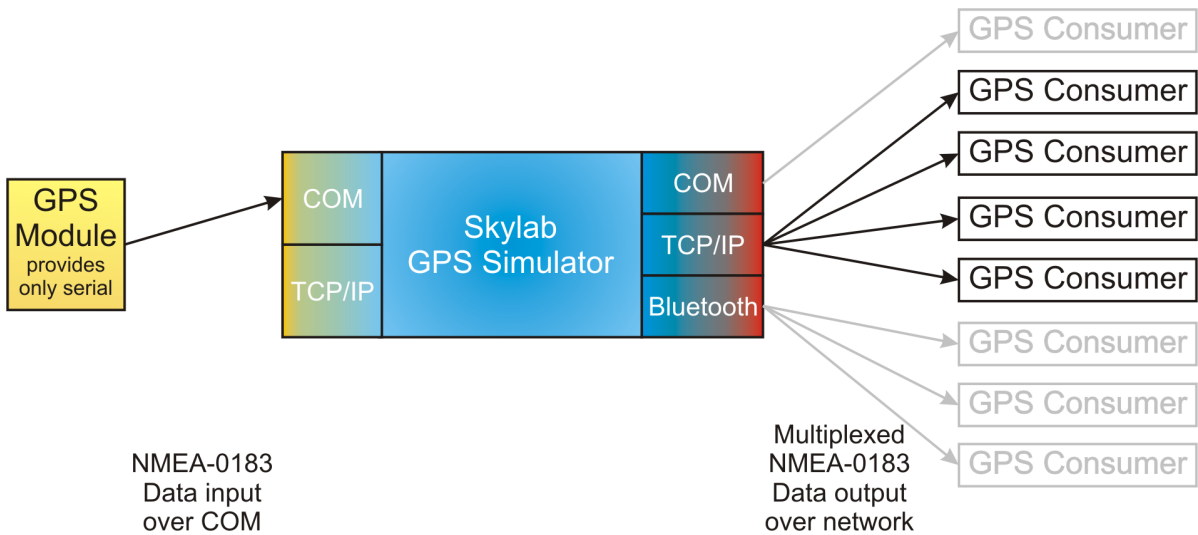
GPS Module
provides only serial

COM

TCP/IP

Skylab
GPS Simulator

COM

TCP/IP

Bluetooth

GPS Consumer
GPS Consumer
GPS Consumer
GPS Consumer
GPS Consumer
GPS Consumer
GPS Consumer
GPS Consumer

NMEA-0183
Data input
over COM

Multiplexed
NMEA-0183
Data output
over network